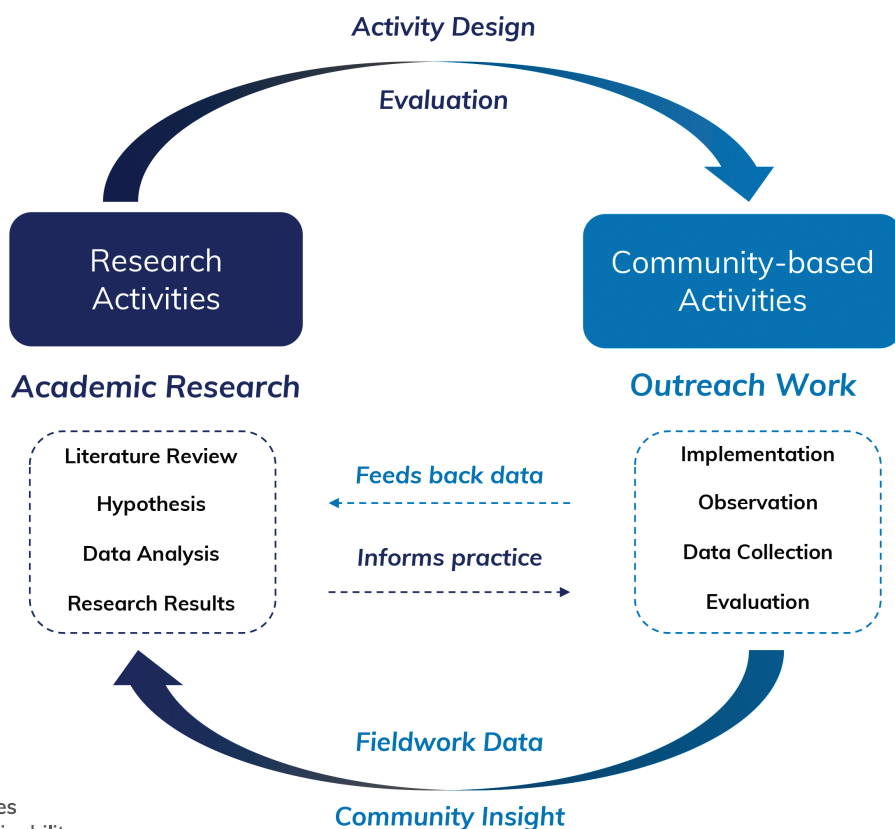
Activity Design

Evaluation

Research Activities

Community-based Activities

Academic Research

Outreach Work

Literature Review

Hypothesis

Data Analysis

Research Results

Feeds back data

Informs practice

Implementation

Observation

Data Collection

Evaluation

Fieldwork Data

Community Insight

es

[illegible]